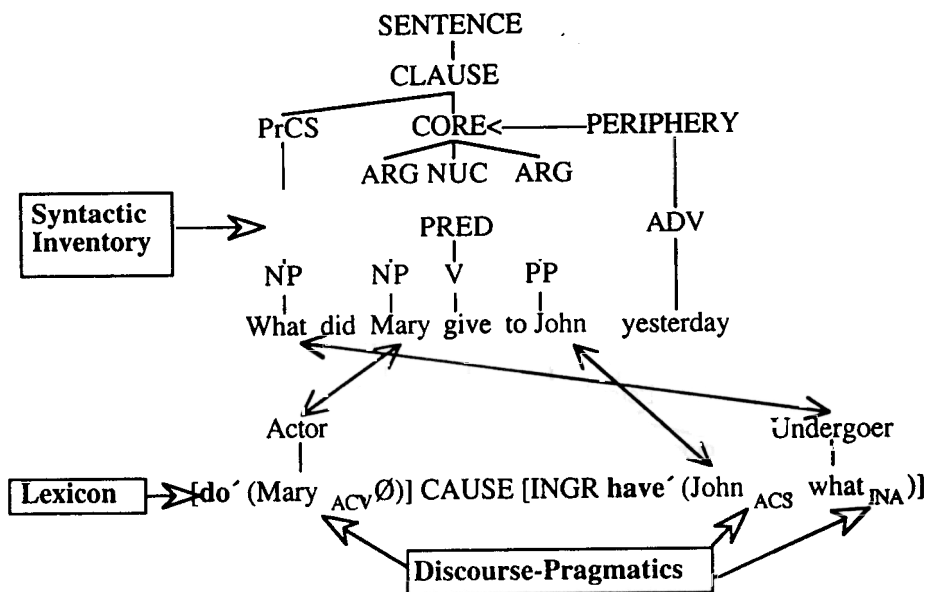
SENTENCE
CLAUSE
PrCS
CORE
PERIPHERY
ARG NUC ARG
Syntactic Inventory
PRED
ADV
NP NP V PP
What did Mary give to John yesterday
Actor
Undergoer
Lexicon
[**do**´ (Mary $_{ACV}$ Ø)] CAUSE [INGR **have**´ (John $_{ACS}$ what $_{INA}$)]
Discourse-Pragmatics